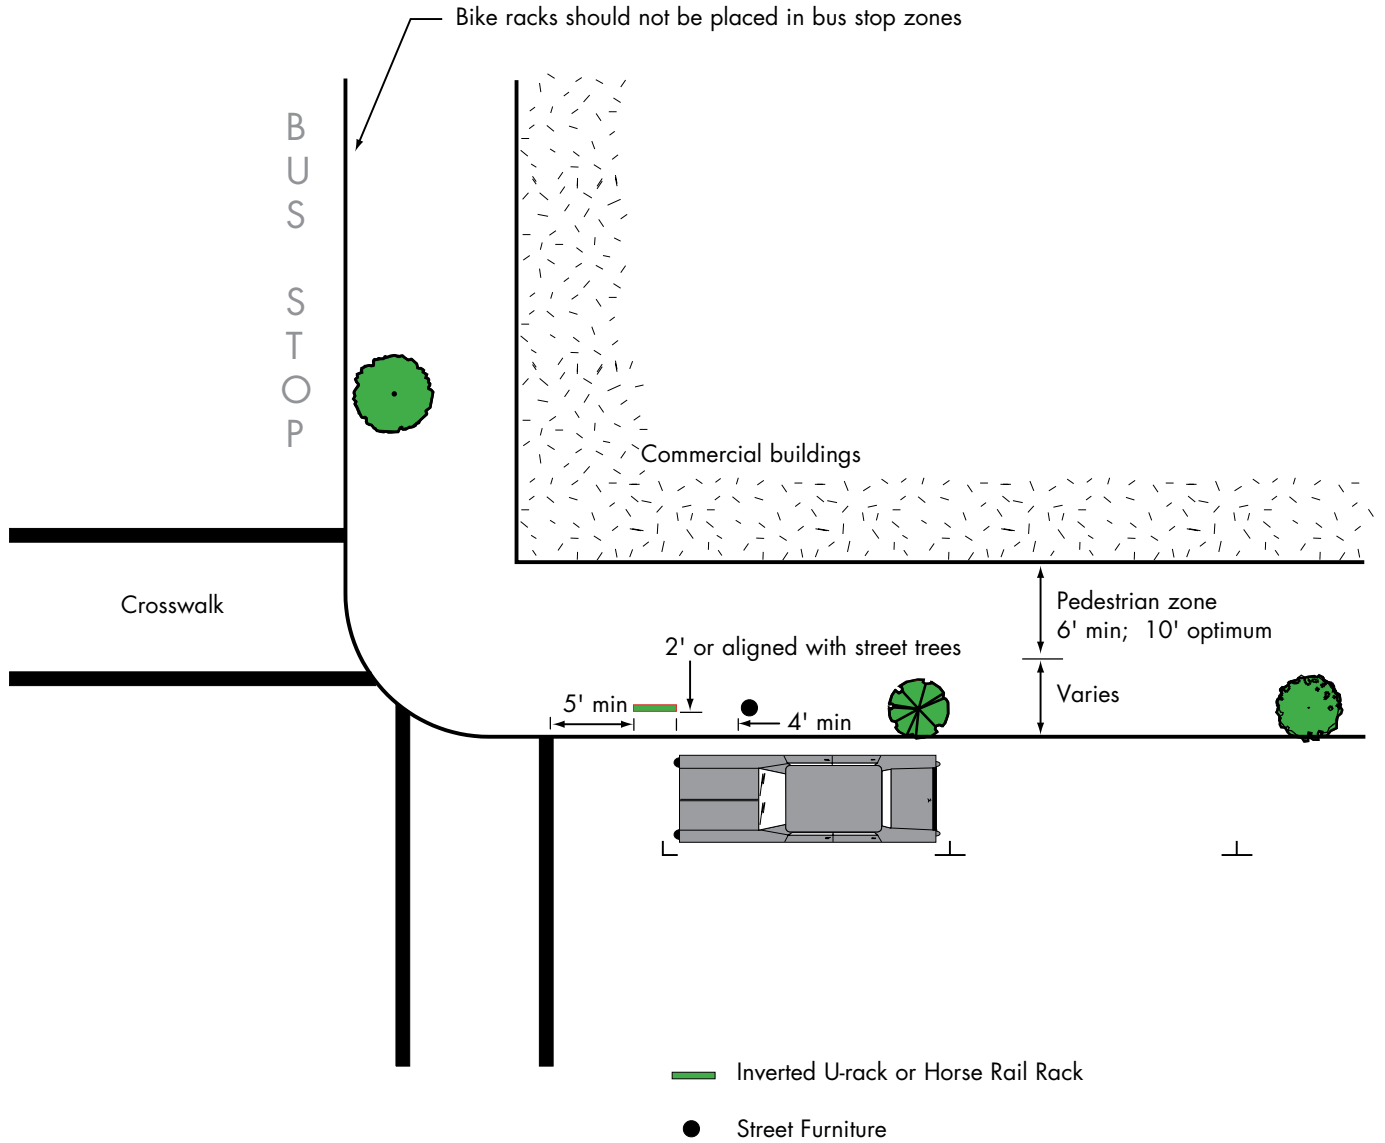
Bike racks should not be placed in bus stop zones

B U S S T O P

Commercial buildings

Crosswalk

Pedestrian zone
6' min; 10' optimum

2' or aligned with street trees

Varies

5' min

4' min

Inverted U-rack or Horse Rail Rack

Street Furniture